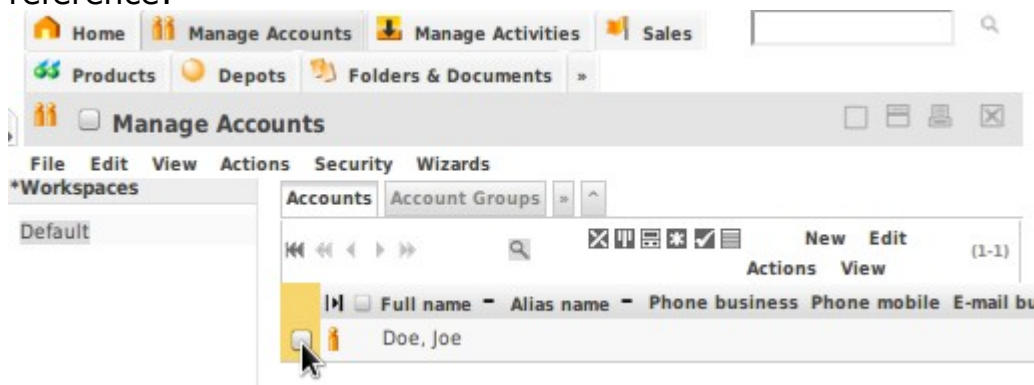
reference:

Home Manage Accounts Manage Activities Sales

Products Depots Folders & Documents »

Manage Accounts

File Edit View Actions Security Wizards

*Workspaces

Default

Accounts Account Groups » ^

New Actions Edit View (1-1)

Full name Alias name Phone business Phone mobile E-mail bu

Doe, Joe